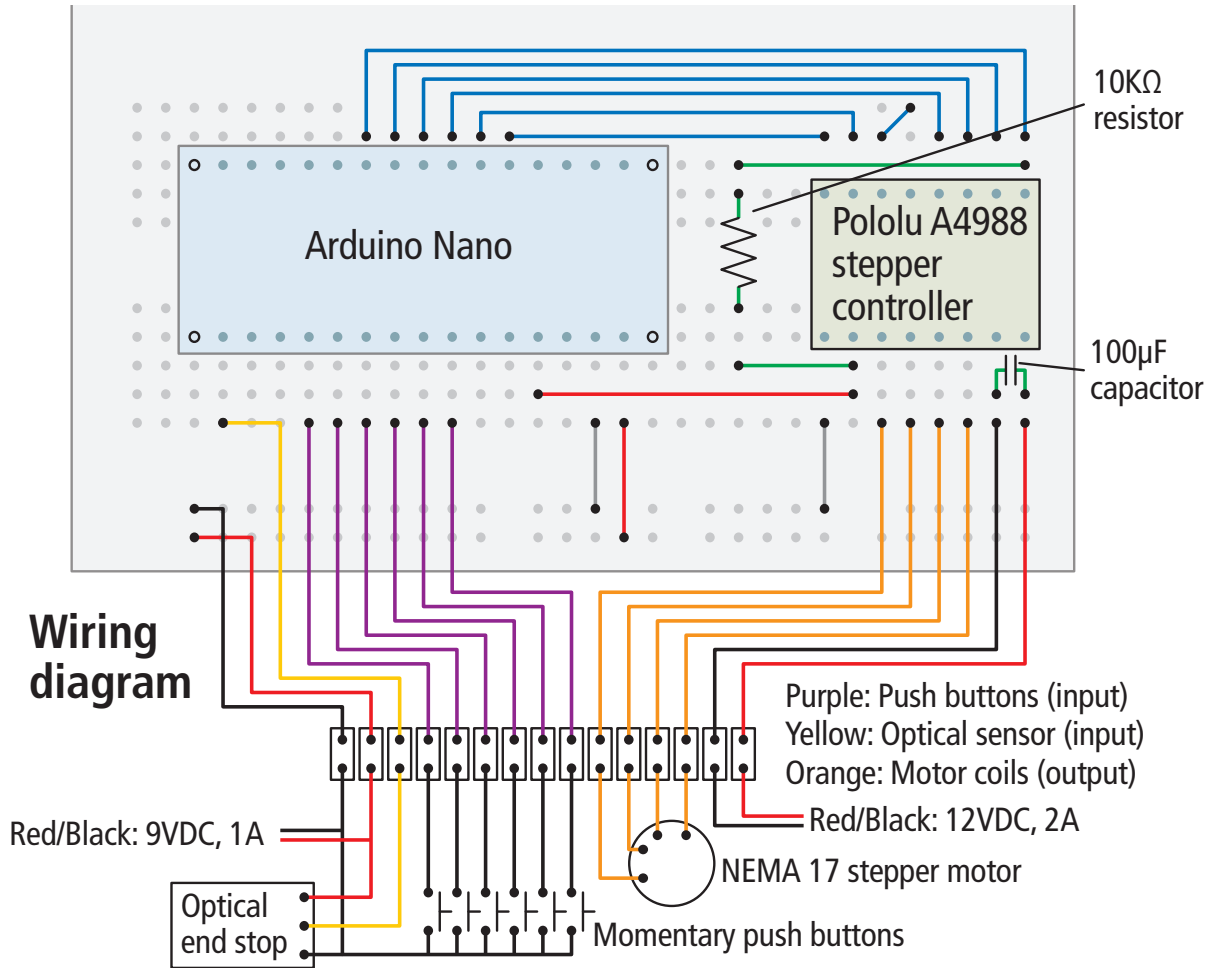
10KΩ resistor

Arduino Nano

Pololu A4988 stepper controller

100μF capacitor

Wiring diagram

Purple: Push buttons (input)
Yellow: Optical sensor (input)
Orange: Motor coils (output)

Red/Black: 9VDC, 1A

Red/Black: 12VDC, 2A

NEMA 17 stepper motor

Optical end stop

Momentary push buttons